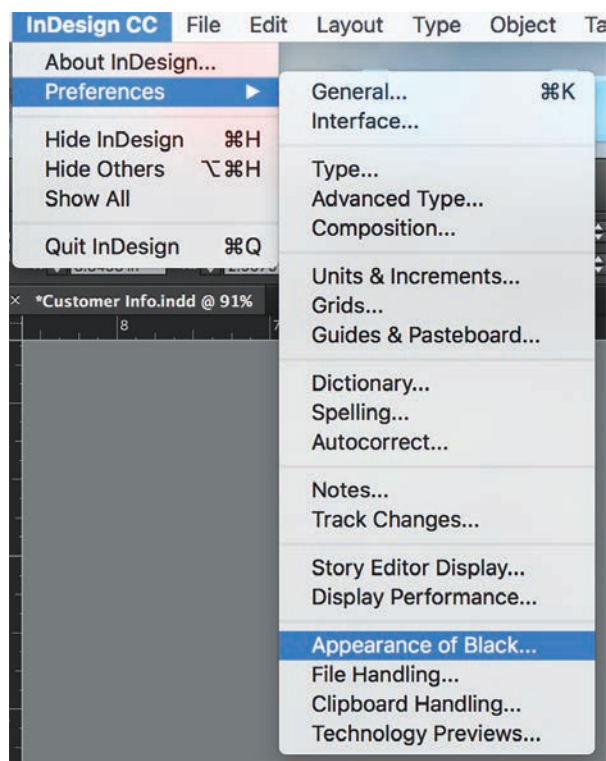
InDesign CC File Edit Layout Type Object Ta

About InDesign...
Preferences ►
Hide InDesign ⌘H
Hide Others ⌥⌘H
Show All
Quit InDesign ⌘Q

× *Customer Info.indd @ 91%
8

General... ⌘K
Interface...
Type...
Advanced Type...
Composition...
Units & Increments...
Grids...
Guides & Pasteboard...
Dictionary...
Spelling...
Autocorrect...
Notes...
Track Changes...
Story Editor Display...
Display Performance...
Appearance of Black...
File Handling...
Clipboard Handling...
Technology Previews...